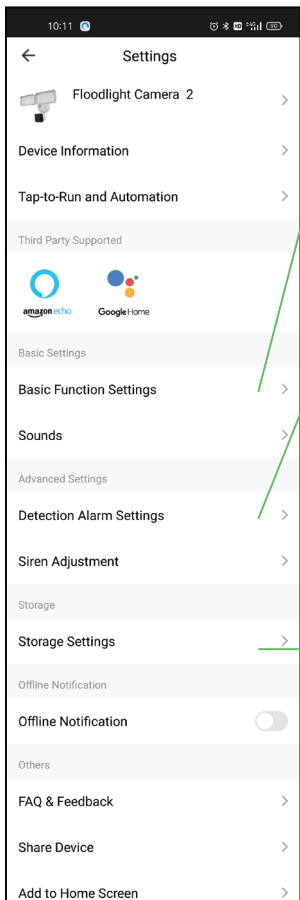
10:11

Settings

Floodlight Camera 2

Device Information

Tap-to-Run and Automation

Third Party Supported

amazon echo

Google Home

Basic Settings

Basic Function Settings

Sounds

Advanced Settings

Detection Alarm Settings

Siren Adjustment

Storage

Storage Settings

Offline Notification

Offline Notification

Others

FAQ & Feedback

Share Device

Add to Home Screen